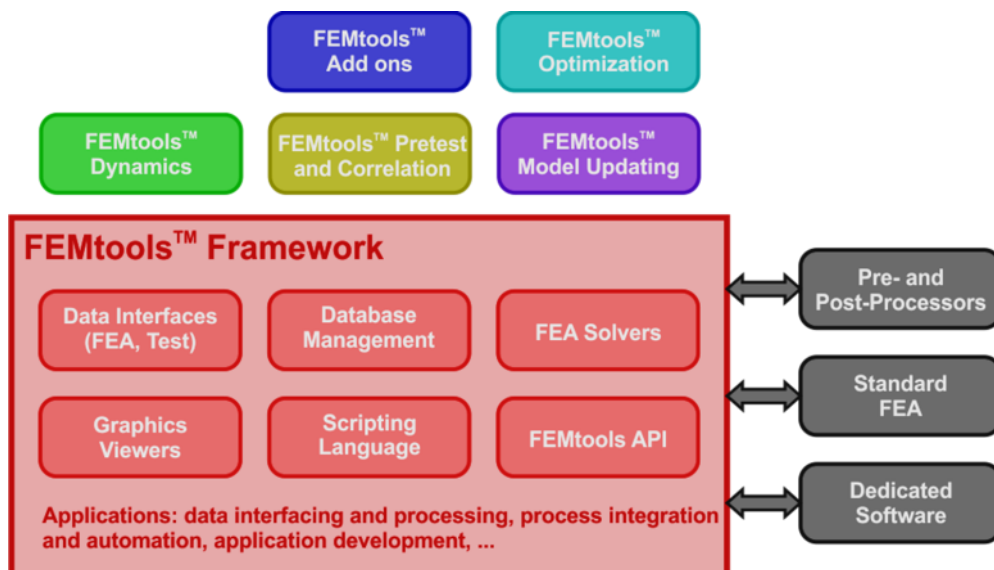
FEMtools™ Add ons

FEMtools™ Optimization

FEMtools™ Dynamics

FEMtools™ Pretest and Correlation

FEMtools™ Model Updating

FEMtools™ Framework

Data Interfaces (FEA, Test)

Database Management

FEA Solvers

Graphics Viewers

Scripting Language

FEMtools API

Applications: data interfacing and processing, process integration and automation, application development, ...

Pre- and Post-Processors

Standard FEA

Dedicated Software